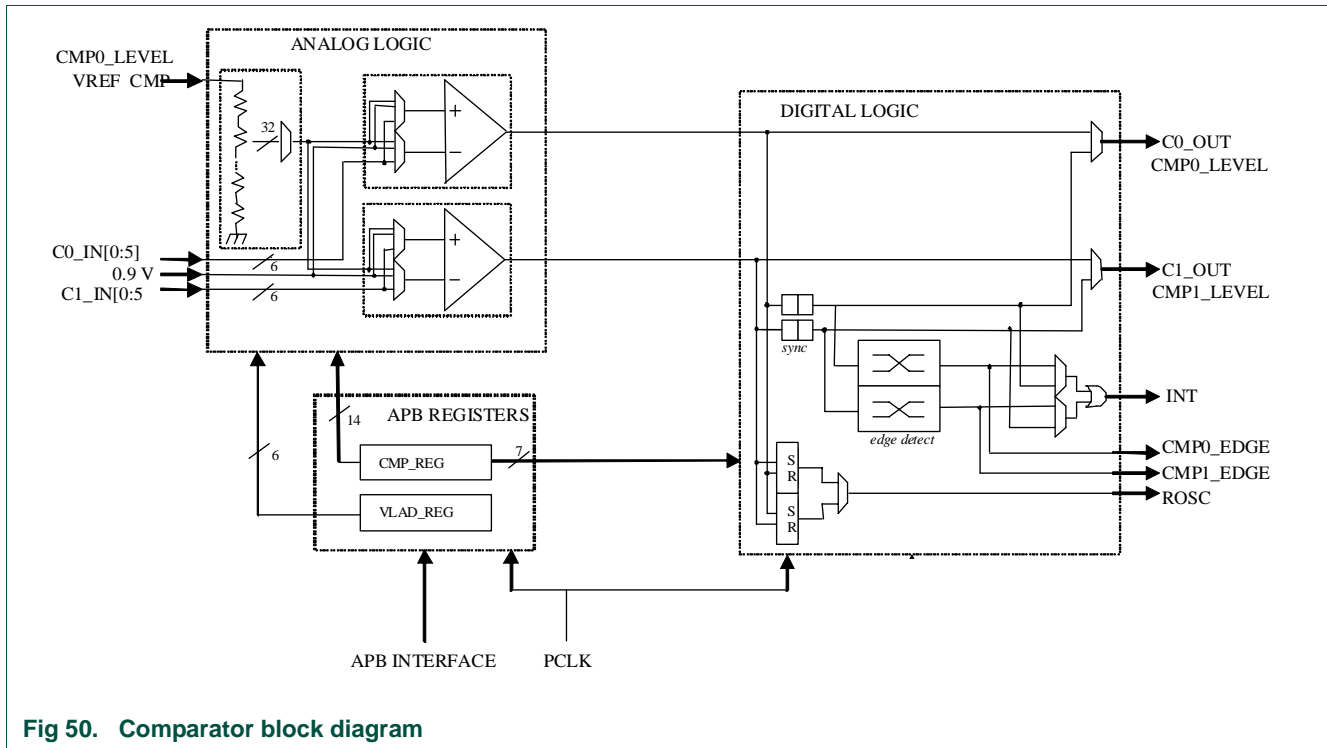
CMP0_LEVEL
VREF CMP

ANALOG LOGIC

32

+
−
+
−

C0_IN[0:5]
0.9 V
C1_IN[0:5

6
6

DIGITAL LOGIC

C0_OUT
CMP0_LEVEL

C1_OUT
CMP1_LEVEL

sync

edge detect

INT

CMP0_EDGE
CMP1_EDGE
ROSC

S
R
S
R

APB REGISTERS
14
CMP_REG
7
VLAD_REG

6

APB INTERFACE
PCLK

Fig 50. Comparator block diagram